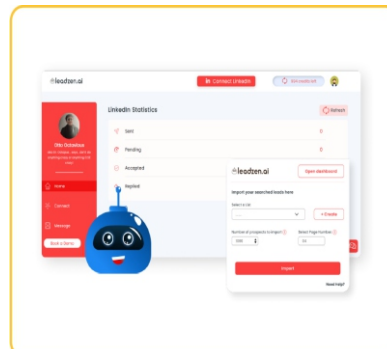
leadzen.ai

Connect LinkedIn

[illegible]

Otto Octavious

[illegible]

Home

Connect

Message

Book a Demo

LinkedIn Statistics

Refresh

Sent

0

Pending

0

Accepted

0

Replied

leadzen.ai

Open dashboard

Import your searched leads here

Select a List

+ Create

Number of prospects to import

Select Page Number

1000

50

Import

Need help?